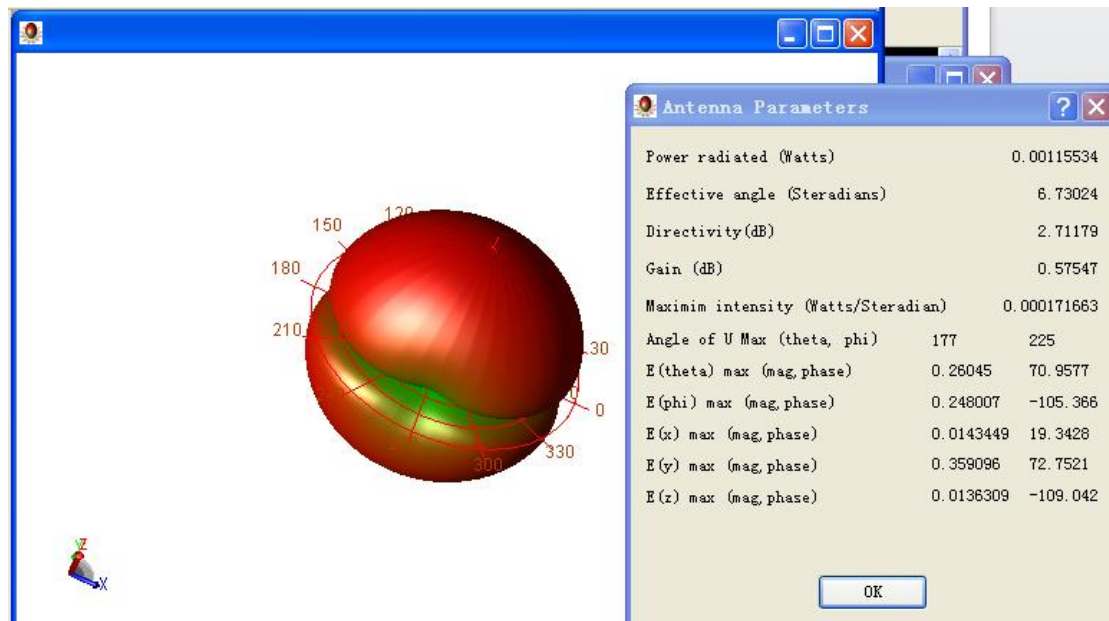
150
120
180
210
30
0
330
300
Z
X

Antenna Parameters

| | | |
|---|---|---|
| Power radiated (Watts) | | 0.00115534 |
| Effective angle (Steradians) | | 6.73024 |
| Directivity(dB) | | 2.71179 |
| Gain (dB) | | 0.57547 |
| Maximim intensity (Watts/Steradian) | | 0.000171663 |
| Angle of U Max (theta, phi) | 177 | 225 |
| E(theta) max (mag,phase) | 0.26045 | 70.9577 |
| E(phi) max (mag,phase) | 0.248007 | -105.366 |
| E(x) max (mag,phase) | 0.0143449 | 19.3428 |
| E(y) max (mag,phase) | 0.359096 | 72.7521 |
| E(z) max (mag,phase) | 0.0136309 | -109.042 |

OK